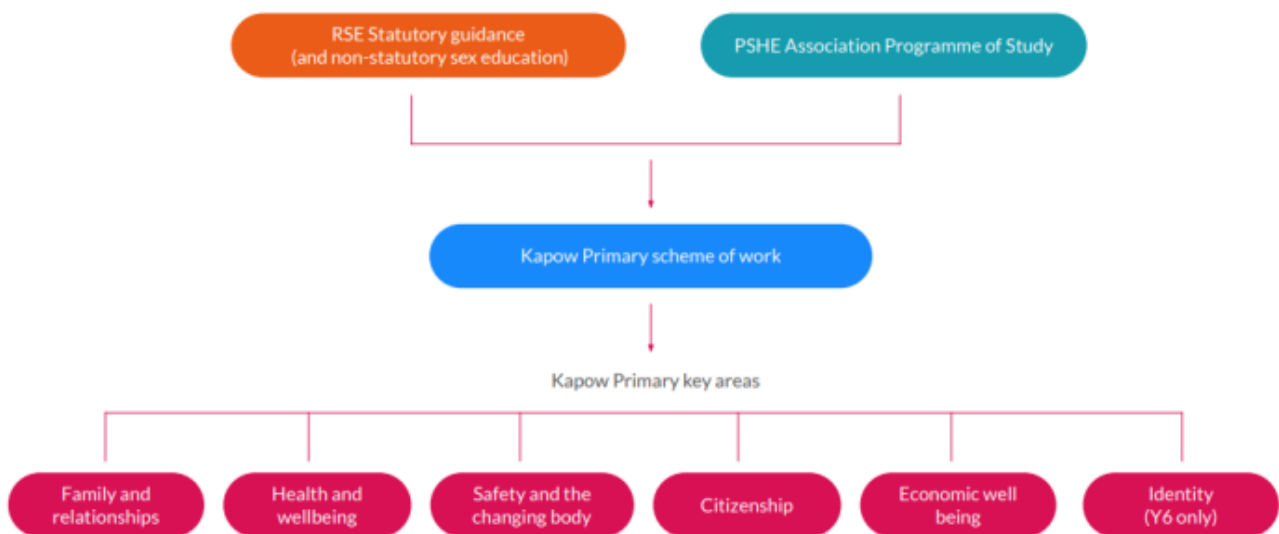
RSE Statutory guidance
(and non-statutory sex education)

PSHE Association Programme of Study

Kapow Primary scheme of work

Kapow Primary key areas

Family and relationships

Health and wellbeing

Safety and the changing body

Citizenship

Economic well being

Identity
(Y6 only)